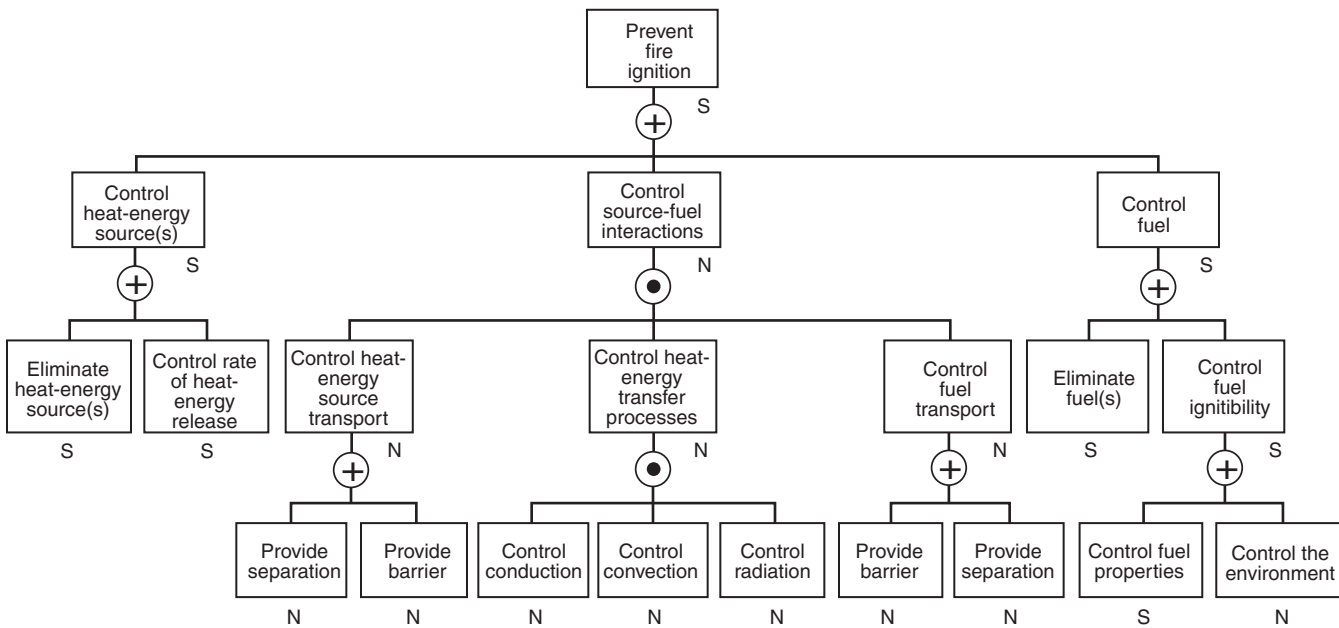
Prevent fire ignition

S

Control heat-energy source(s)

S

Control source-fuel interactions

N

Control fuel

S

Eliminate heat-energy source(s)

S

Control rate of heat-energy release

S

Control heat-energy source transport

N

Control heat-energy transfer processes

N

Control fuel transport

N

Eliminate fuel(s)

S

Control fuel ignitibility

S

Provide separation

N

Provide barrier

N

Control conduction

N

Control convection

N

Control radiation

N

Provide barrier

N

Provide separation

N

Control fuel properties

S

Control the environment

N